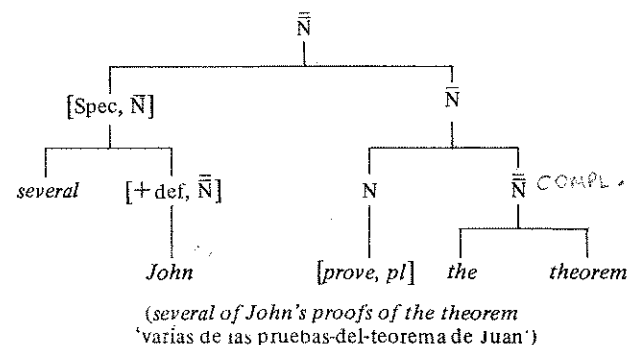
$\bar{\bar{N}}$

[Spec, $\bar{\bar{N}}$]

$\bar{N}$

several

[+def, $\bar{\bar{N}}$]

N

$\bar{\bar{N}}$ COMPL.

John

[prove, pl]

the

theorem

(several of John's proofs of the theorem
'varias de las pruebas-del-teorema de Juan')